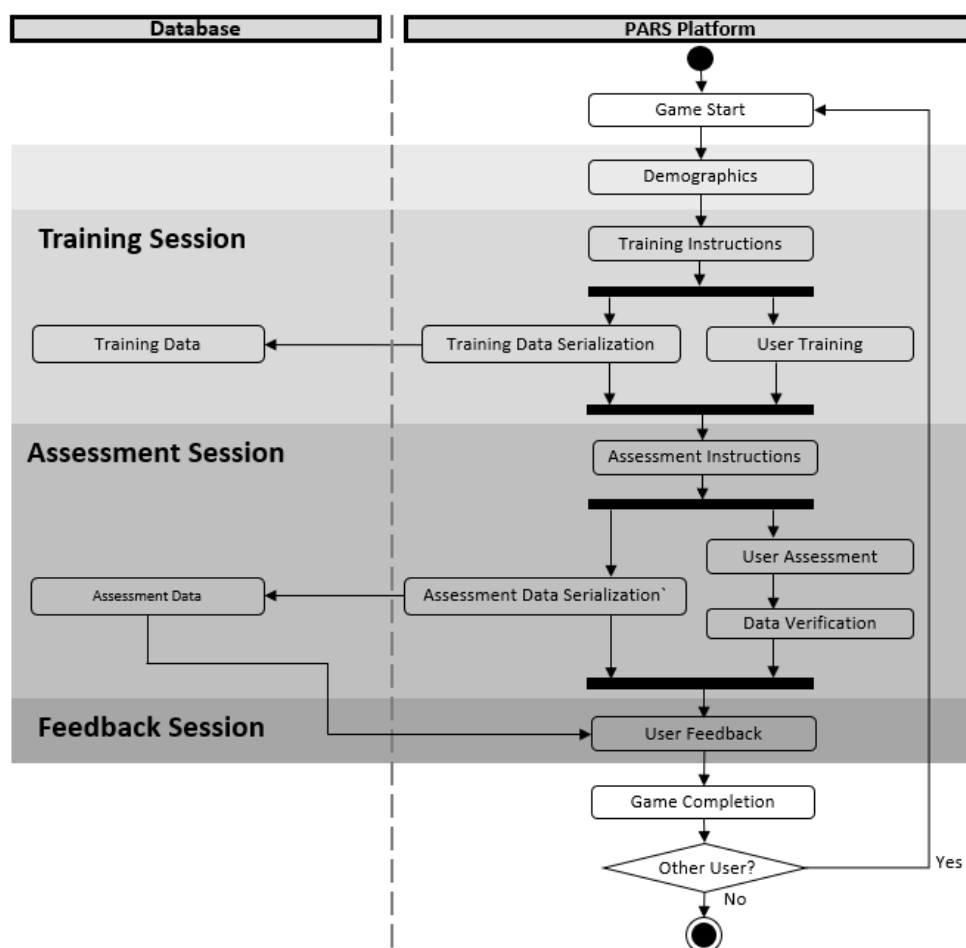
Database

PARS Platform

Game Start

Demographics

Training Session

Training Instructions

Training Data

Training Data Serialization

User Training

Assessment Session

Assessment Instructions

User Assessment

Assessment Data

Assessment Data Serialization`

Data Verification

Feedback Session

User Feedback

Game Completion

Other User?

Yes

No